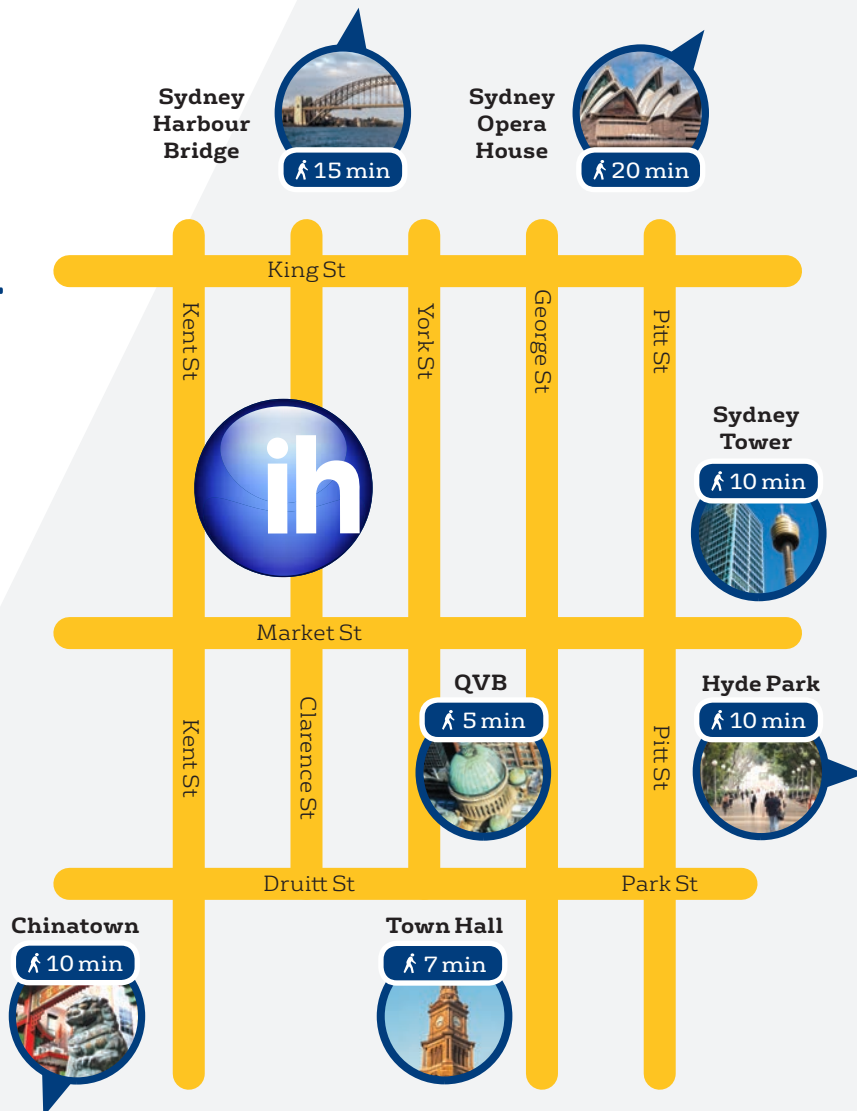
Sydney Harbour Bridge
15 min

Sydney Opera House
20 min

King St

Kent St

York St

George St

Pitt St

ih

Sydney Tower
10 min

Market St

QVB
5 min

Hyde Park
10 min

Kent St

Clarence St

Pitt St

Druitt St

Park St

Chinatown
10 min

Town Hall
7 min